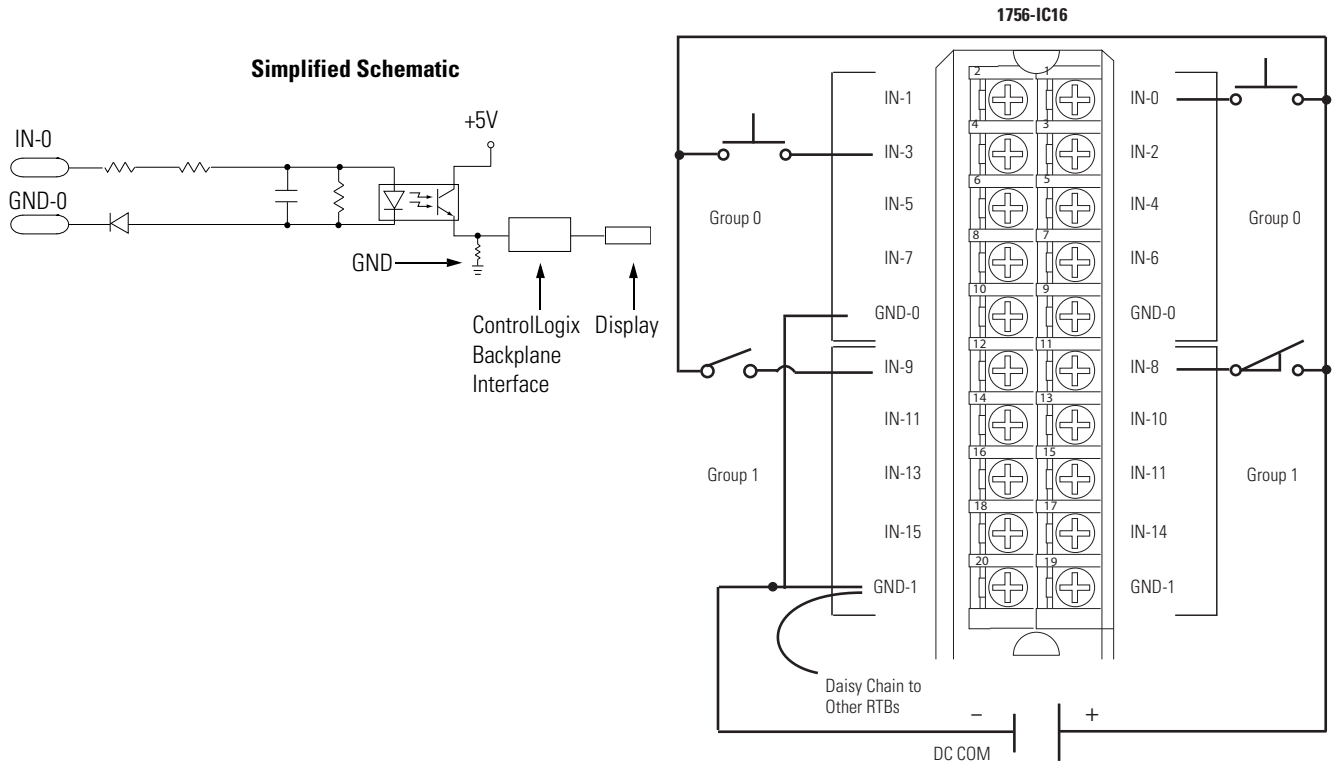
Simplified Schematic

IN-0

GND-0

+5V

GND

ControlLogix Backplane Interface

Display

1756-IC16

IN-1
IN-3
IN-5
IN-7
GND-0
IN-9
IN-11
IN-13
IN-15
GND-1

2 1
4 3
6 5
8 7
10 9
12 11
14 13
16 15
18 17
20 19

IN-0
IN-2
IN-4
IN-6
GND-0
IN-8
IN-10
IN-11
IN-14
GND-1

Group 0
Group 1
Group 0
Group 1

Daisy Chain to Other RTBs

–
+

DC COM